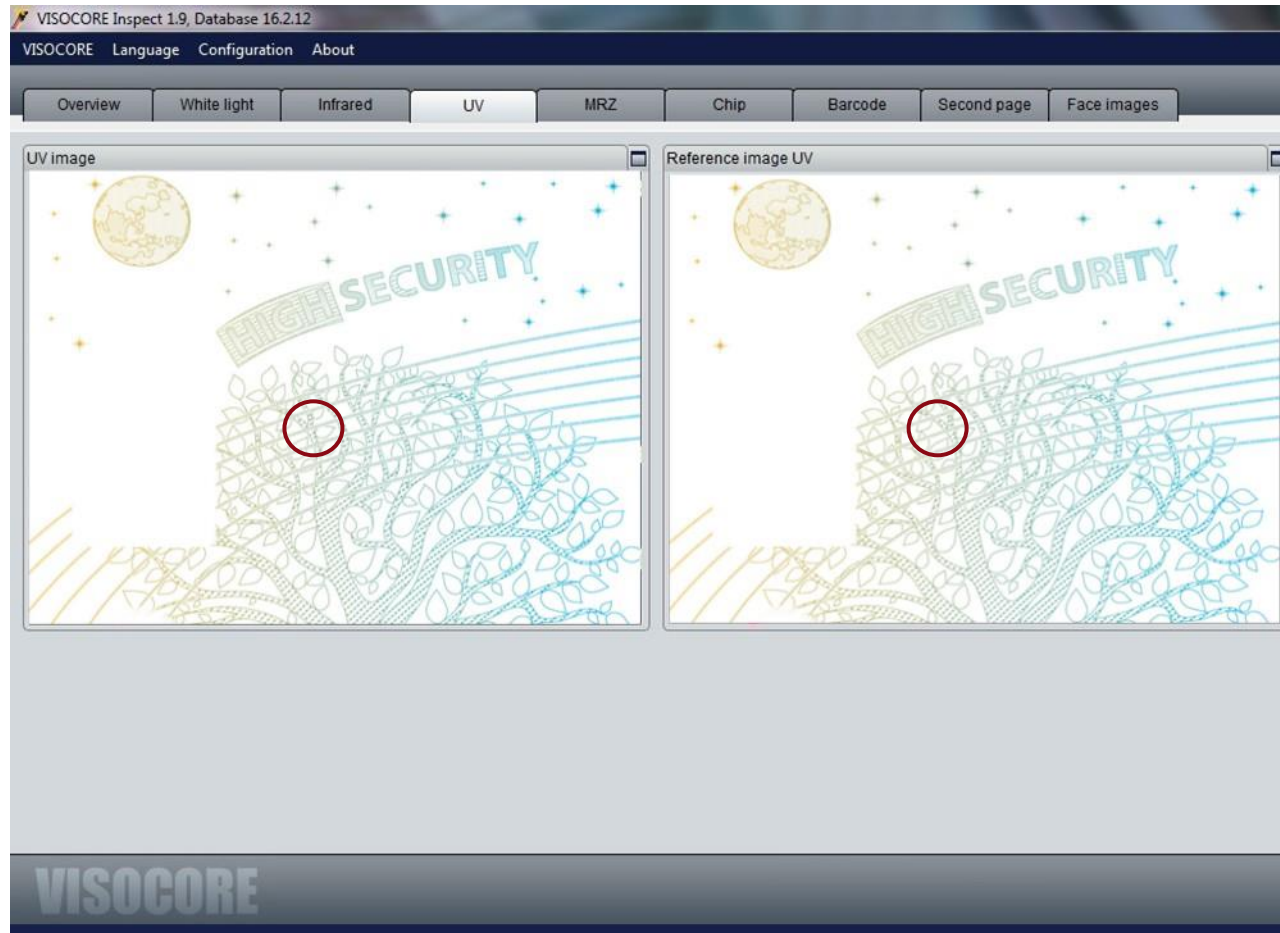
VISOCORE Inspect 1.9, Database 16.2.12

VISOCORE Language Configuration About

Overview White light Infrared UV MRZ Chip Barcode Second page Face images

UV image

HIGH SECURITY

Reference image UV

HIGH SECURITY

VISOCORE